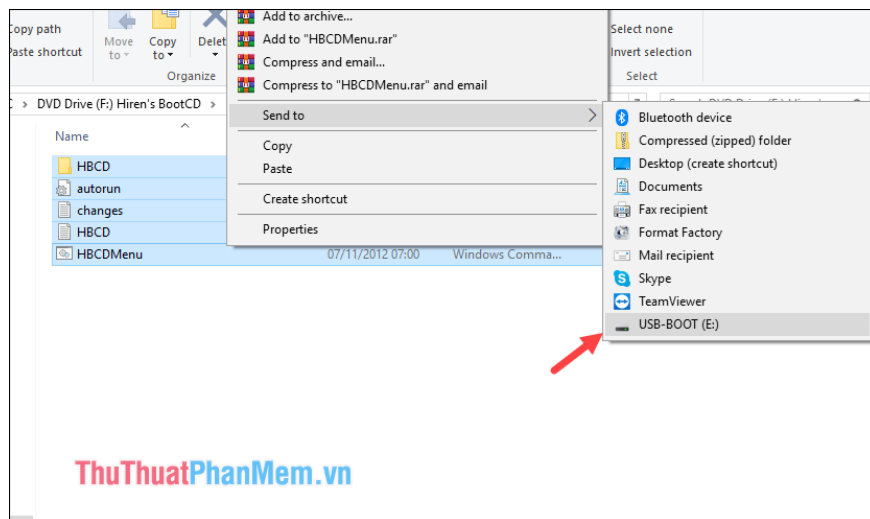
Copy path
Paste shortcut
Move to
Copy to
Delete
Organize
Add to archive...
Add to "HBCDMenu.rar"
Compress and email...
Compress to "HBCDMenu.rar" and email
Select none
Invert selection
Select
DVD Drive (F:) Hiren's BootCD
Send to
Name
HBCD
autorun
changes
HBCD
HBCDMenu
Copy
Paste
Create shortcut
Properties
07/11/2012 07:00
Windows Comma...
Bluetooth device
Compressed (zipped) folder
Desktop (create shortcut)
Documents
Fax recipient
Format Factory
Mail recipient
Skype
TeamViewer
USB-BOOT (E:)
ThuThuatPhanMem.vn